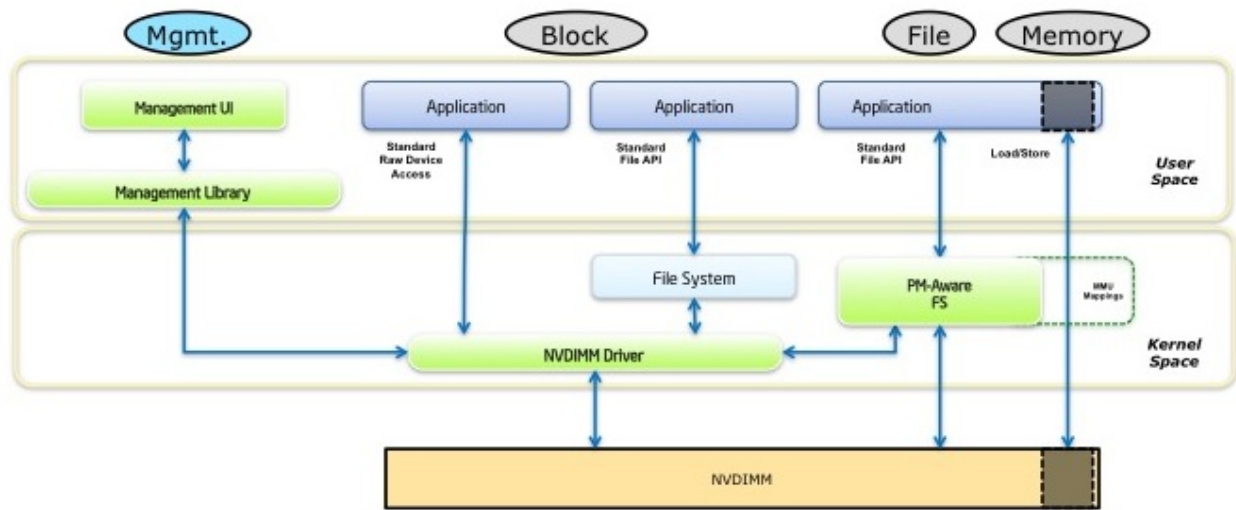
Mgmt.

Block

File

Memory

Management UI

Management Library

Application

Standard Raw Device Access

Application

Standard File API

Application

Standard File API

Load/Store

User Space

File System

PM-Aware FS

MMU Mappings

NVDIMM Driver

Kernel Space

NVDIMM